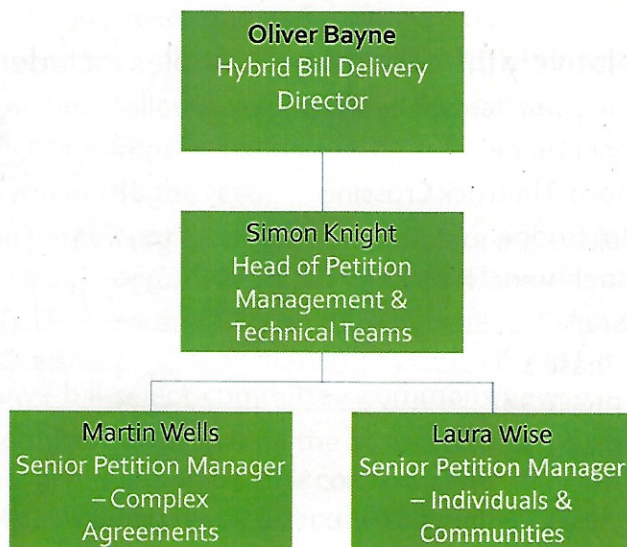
Oliver Bayne
Hybrid Bill Delivery Director

Simon Knight
Head of Petition Management & Technical Teams

Martin Wells
Senior Petition Manager – Complex Agreements

Laura Wise
Senior Petition Manager – Individuals & Communities